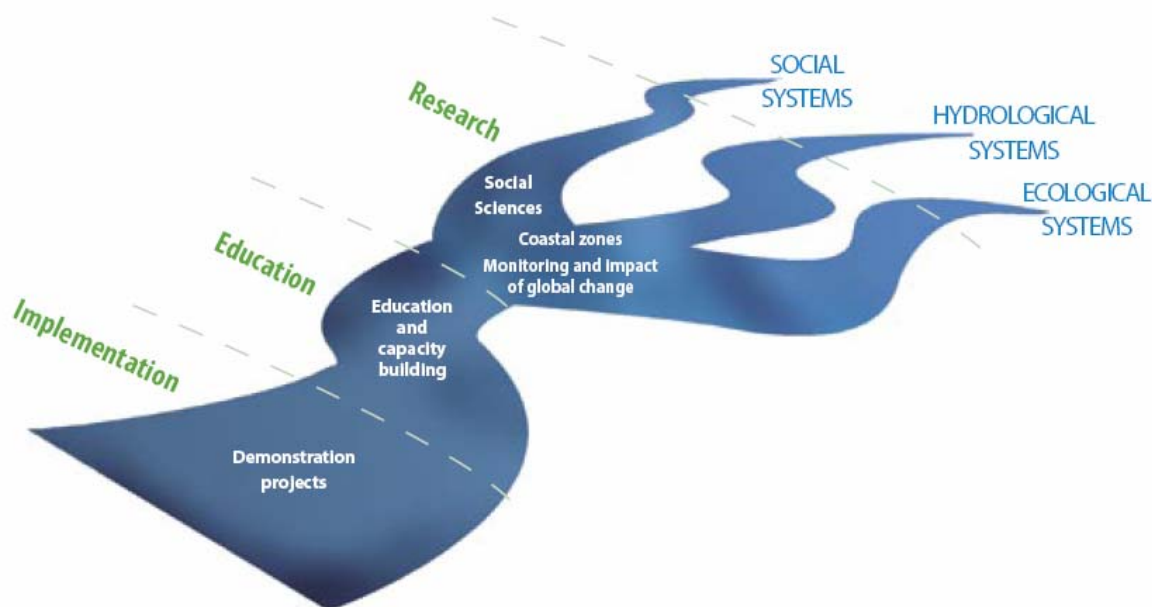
Research

Education

Implementation

SOCIAL SYSTEMS

HYDROLOGICAL SYSTEMS

ECOLOGICAL SYSTEMS

Social Sciences

Coastal zones

Monitoring and impact of global change

Education and capacity building

Demonstration projects